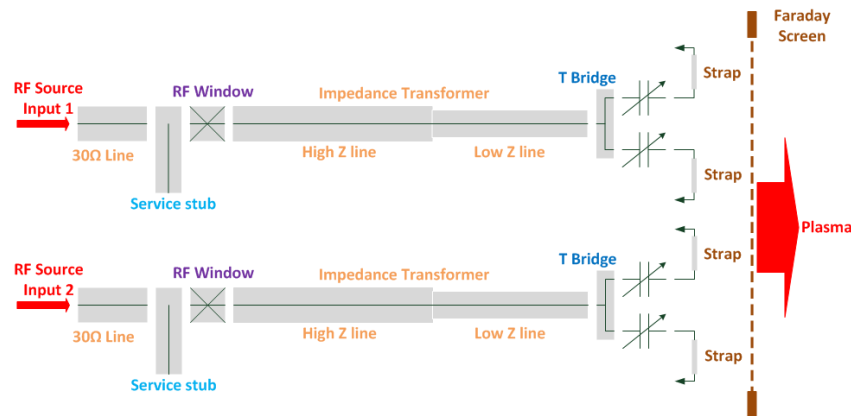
Faraday Screen

RF Source Input 1
RF Window
Impedance Transformer
T Bridge
Strap
30Ω Line
High Z line
Low Z line
Service stub
Strap

Plasma

RF Source Input 2
RF Window
Impedance Transformer
T Bridge
Strap
30Ω Line
High Z line
Low Z line
Service stub
Strap